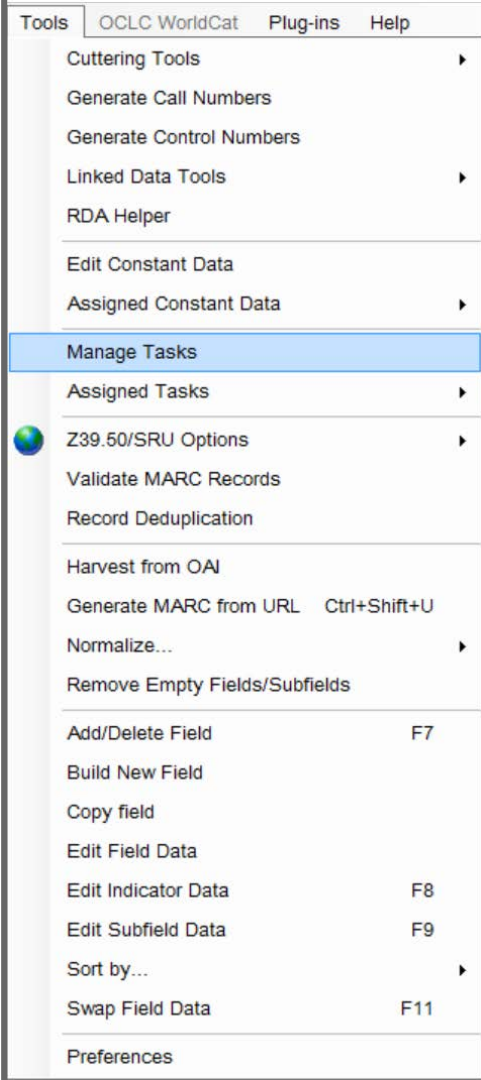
Tools OCLC WorldCat Plug-ins Help

Cuttering Tools
Generate Call Numbers
Generate Control Numbers
Linked Data Tools
RDA Helper

Edit Constant Data
Assigned Constant Data

Manage Tasks
Assigned Tasks

Z39.50/SRU Options
Validate MARC Records
Record Deduplication

Harvest from OAI
Generate MARC from URL Ctrl+Shift+U
Normalize...
Remove Empty Fields/Subfields

Add/Delete Field F7
Build New Field
Copy field
Edit Field Data
Edit Indicator Data F8
Edit Subfield Data F9
Sort by...
Swap Field Data F11

Preferences